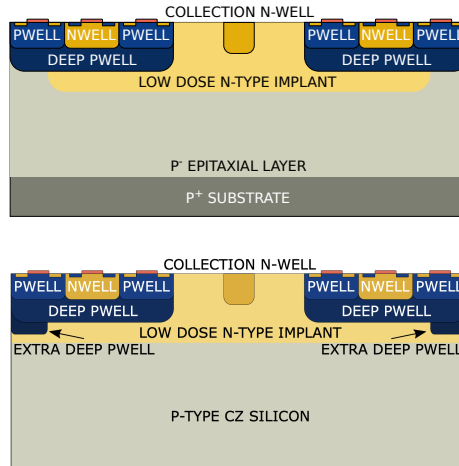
COLLECTION N-WELL

PWELL NWELL PWELL

DEEP PWELL

PWELL NWELL PWELL

DEEP PWELL

LOW DOSE N-TYPE IMPLANT

P$^{-}$ EPITAXIAL LAYER

P$^{+}$ SUBSTRATE

COLLECTION N-WELL

PWELL NWELL PWELL

DEEP PWELL

PWELL NWELL PWELL

DEEP PWELL

LOW DOSE N-TYPE IMPLANT

EXTRA DEEP PWELL

EXTRA DEEP PWELL

P-TYPE CZ SILICON